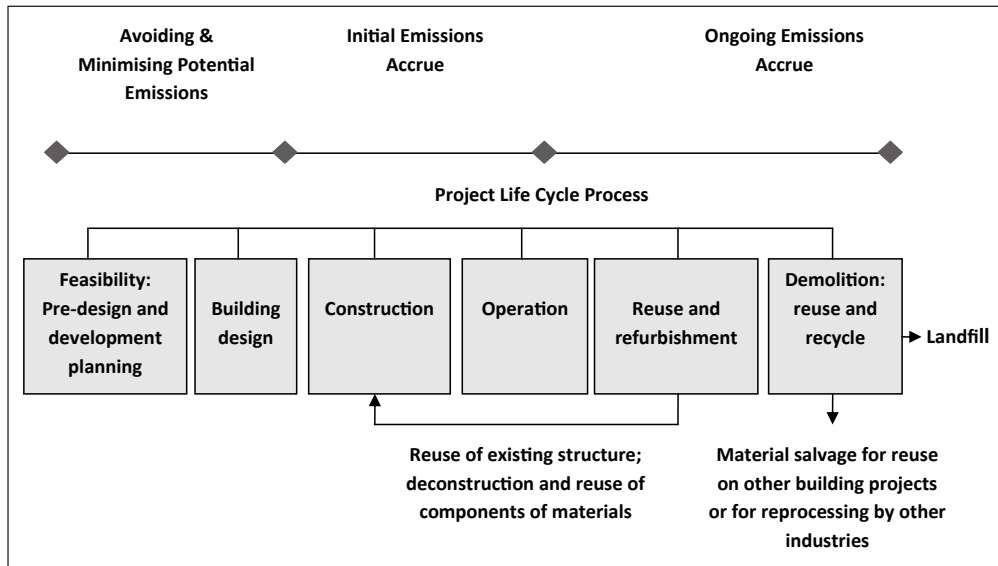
Avoiding & Minimising Potential Emissions

Initial Emissions Accrue

Ongoing Emissions Accrue

Project Life Cycle Process

Feasibility: Pre-design and development planning

Building design

Construction

Operation

Reuse and refurbishment

Demolition: reuse and recycle

Landfill

Reuse of existing structure; deconstruction and reuse of components of materials

Material salvage for reuse on other building projects or for reprocessing by other industries